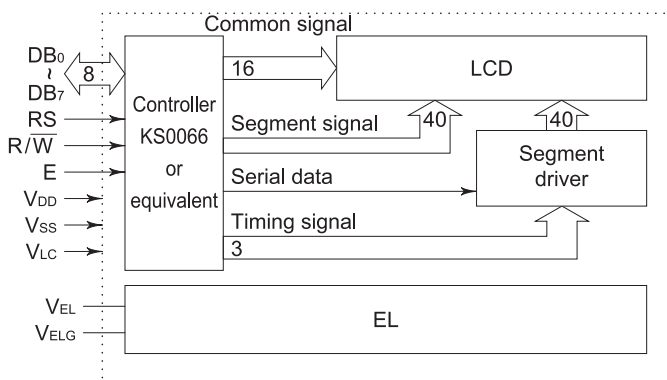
Common signal

$DB_0$
~
$DB_7$

8

16

LCD

RS

$R/\overline{W}$

E

$V_{DD}$

$V_{SS}$

$V_{LC}$

Controller
KS0066
or
equivalent

Segment signal

40

40

Segment driver

Serial data

Timing signal

3

$V_{EL}$

$V_{ELG}$

EL